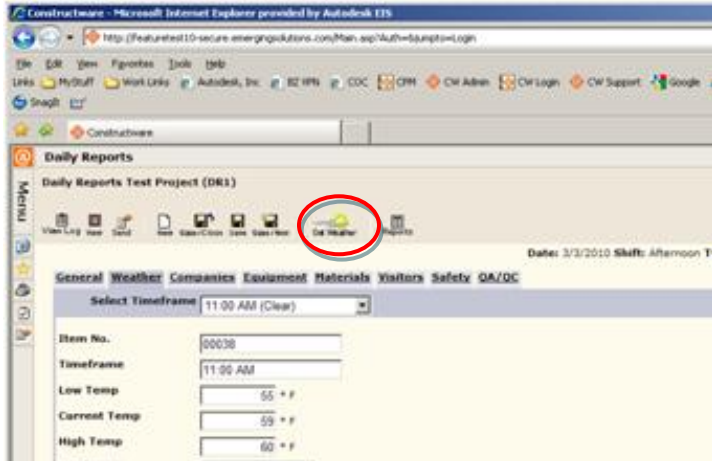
Constructware - Microsoft Internet Explorer provided by Autodesk EIS

http://featuretest10-secure.emergingsolutions.com/Main.asp?Auth=&jumpto=Login

File Edit View Favorites Tools Help

Links MyStuff Work Links Autodesk, Inc BZ VPN COC CPM CW Admin CW Login CW Support Google

SnagIt

Constructware

Daily Reports

Menu

Daily Reports Test Project (DR1)

View Log New Send New Save/Close Save Save/New Get Weather Reports

Date: 3/3/2010 Shift: Afternoon T

General Weather Companies Equipment Materials Visitors Safety QA/QC

Select Timeframe 11:00 AM (Clear)

Item No. 00038

Timeframe 11:00 AM

Low Temp 55 ° F

Current Temp 59 ° F

High Temp 60 ° F